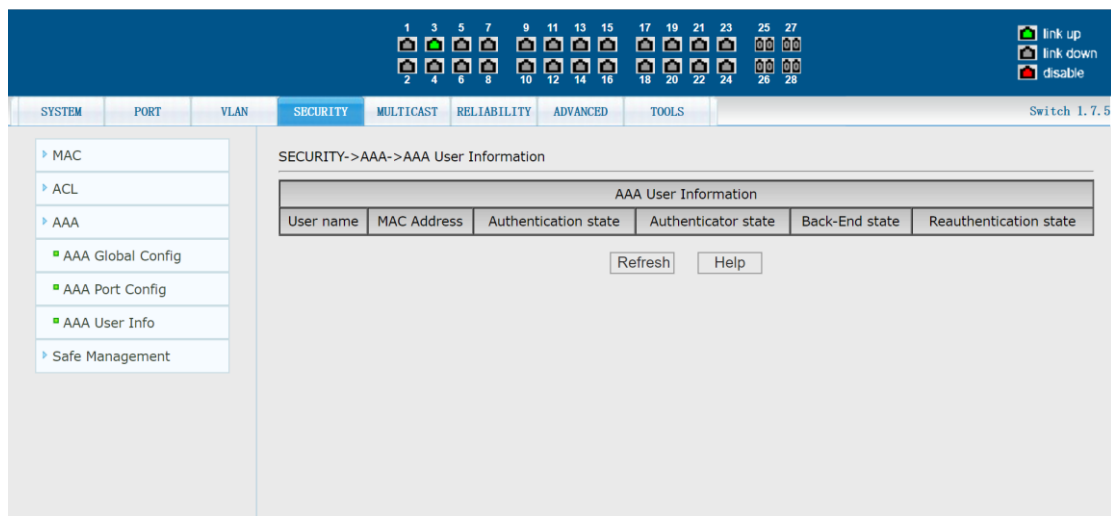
1 3 5 7 9 11 13 15 17 19 21 23 25 27

2 4 6 8 10 12 14 16 18 20 22 24 26 28

link up
link down
disable

SYSTEM PORT VLAN SECURITY MULTICAST RELIABILITY ADVANCED TOOLS

Switch 1.7.5

MAC
ACL
AAA
AAA Global Config
AAA Port Config
AAA User Info
Safe Management

SECURITY->AAA->AAA User Information

| AAA User Information | | | | | |
|---|---|---|---|---|---|
| User name | MAC Address | Authentication state | Authenticator state | Back-End state | Reauthentication state |

Refresh Help